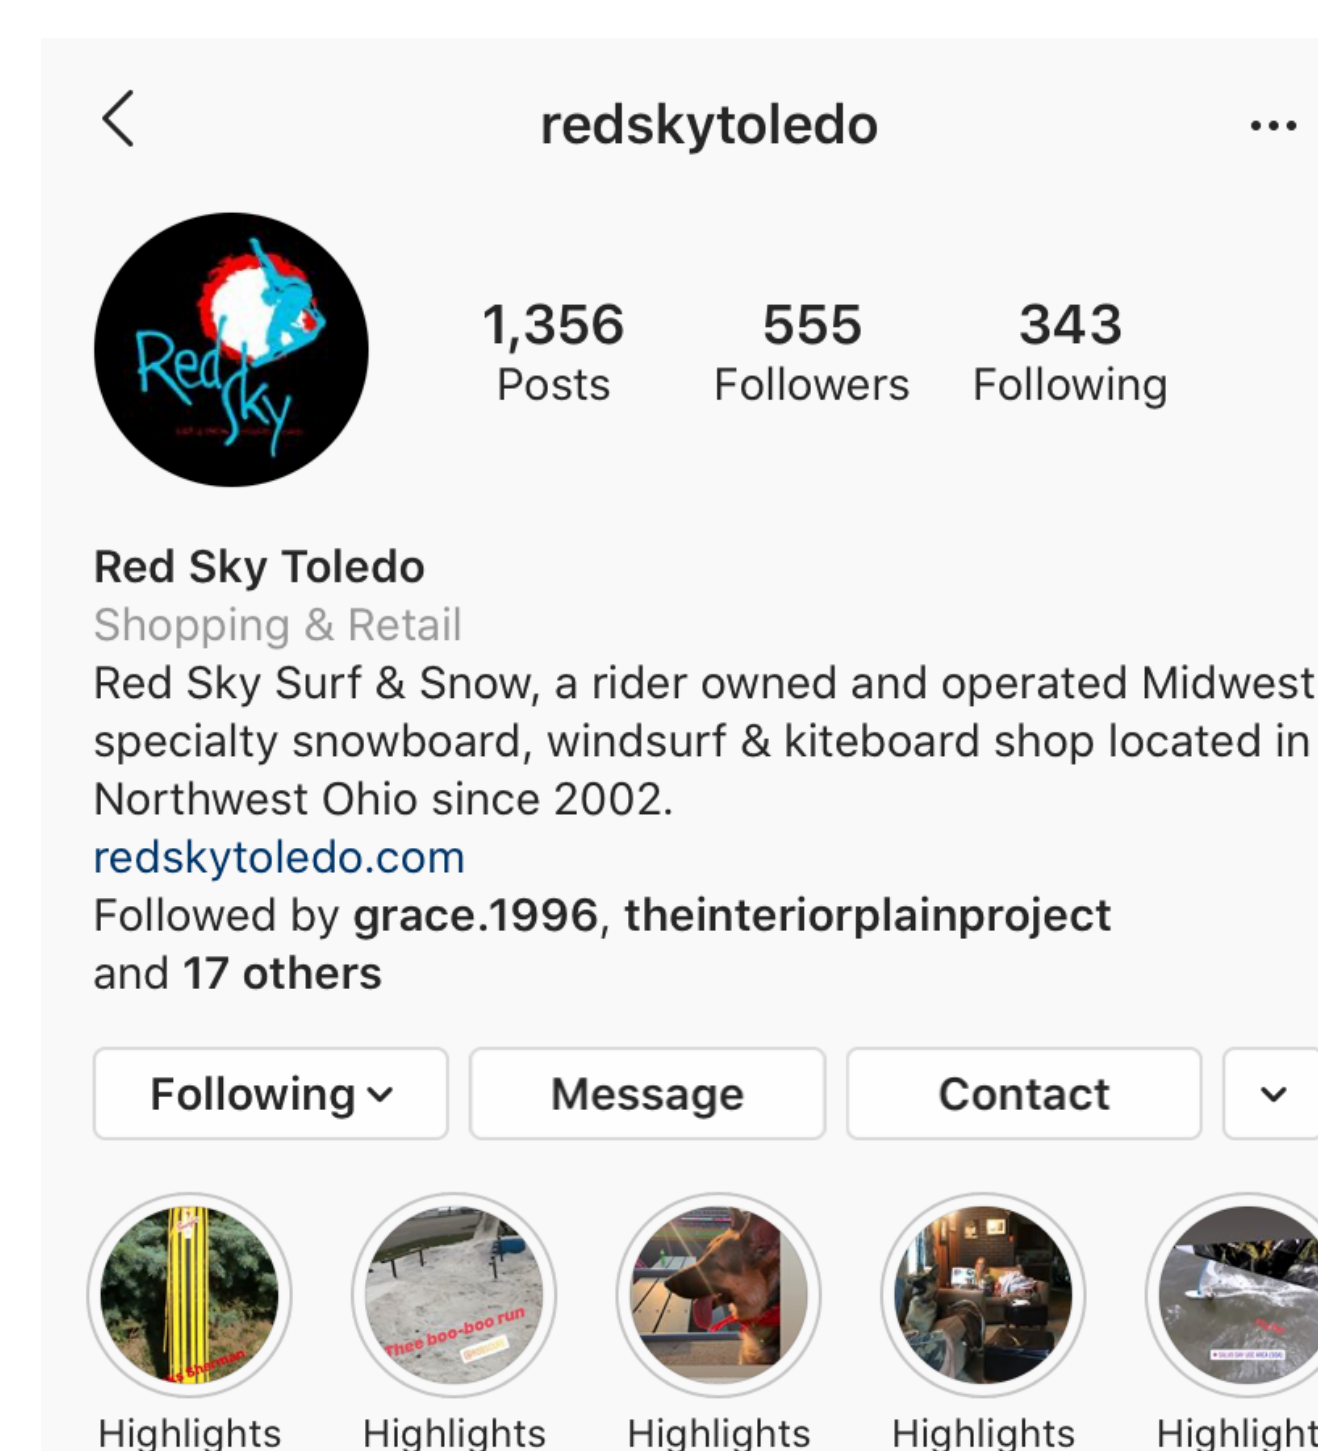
redskytoledo

Red Sky

1,356 Posts
555 Followers
343 Following

Red Sky Toledo
Shopping & Retail
Red Sky Surf & Snow, a rider owned and operated Midwest specialty snowboard, windsurf & kiteboard shop located in Northwest Ohio since 2002.
redskytoledo.com
Followed by grace.1996, theinteriorplainproject and 17 others

Following
Message
Contact

Thee boo-boo run

Highlights
Highlights
Highlights
Highlights
Highlight